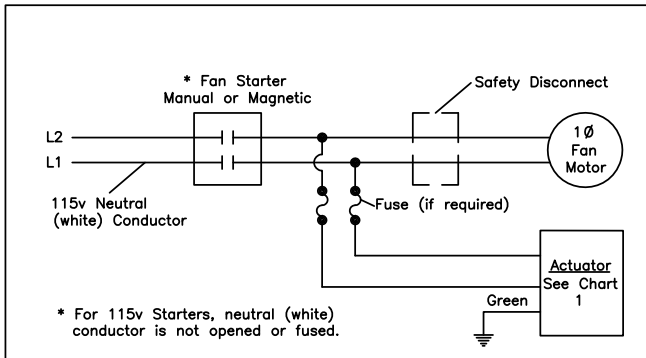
* Fan Starter
Manual or Magnetic

Safety Disconnect

L2

L1

1Ø
Fan
Motor

115v Neutral
(white) Conductor

Fuse (if required)

Actuator
See Chart
1

Green

* For 115v Starters, neutral (white) conductor is not opened or fused.